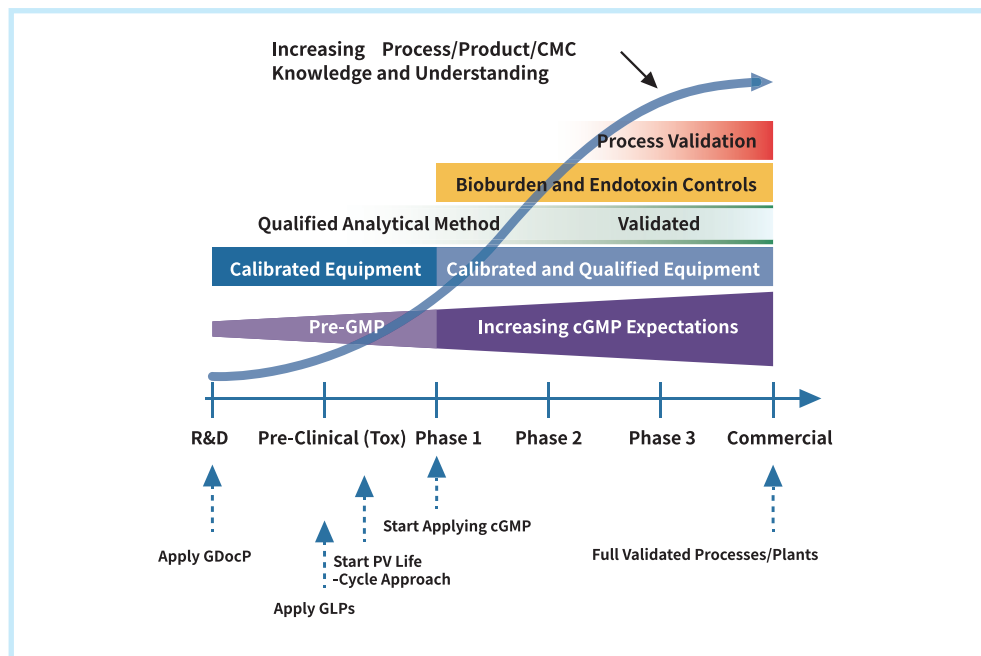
Increasing Process/Product/CMC Knowledge and Understanding

Process Validation

Bioburden and Endotoxin Controls

Qualified Analytical Method

Validated

Calibrated Equipment

Calibrated and Qualified Equipment

Pre-GMP

Increasing cGMP Expectations

R&D

Pre-Clinical (Tox)

Phase 1

Phase 2

Phase 3

Commercial

Apply GDocP

Start Applying cGMP

Start PV Life -Cycle Approach

Apply GLPs

Full Validated Processes/Plants